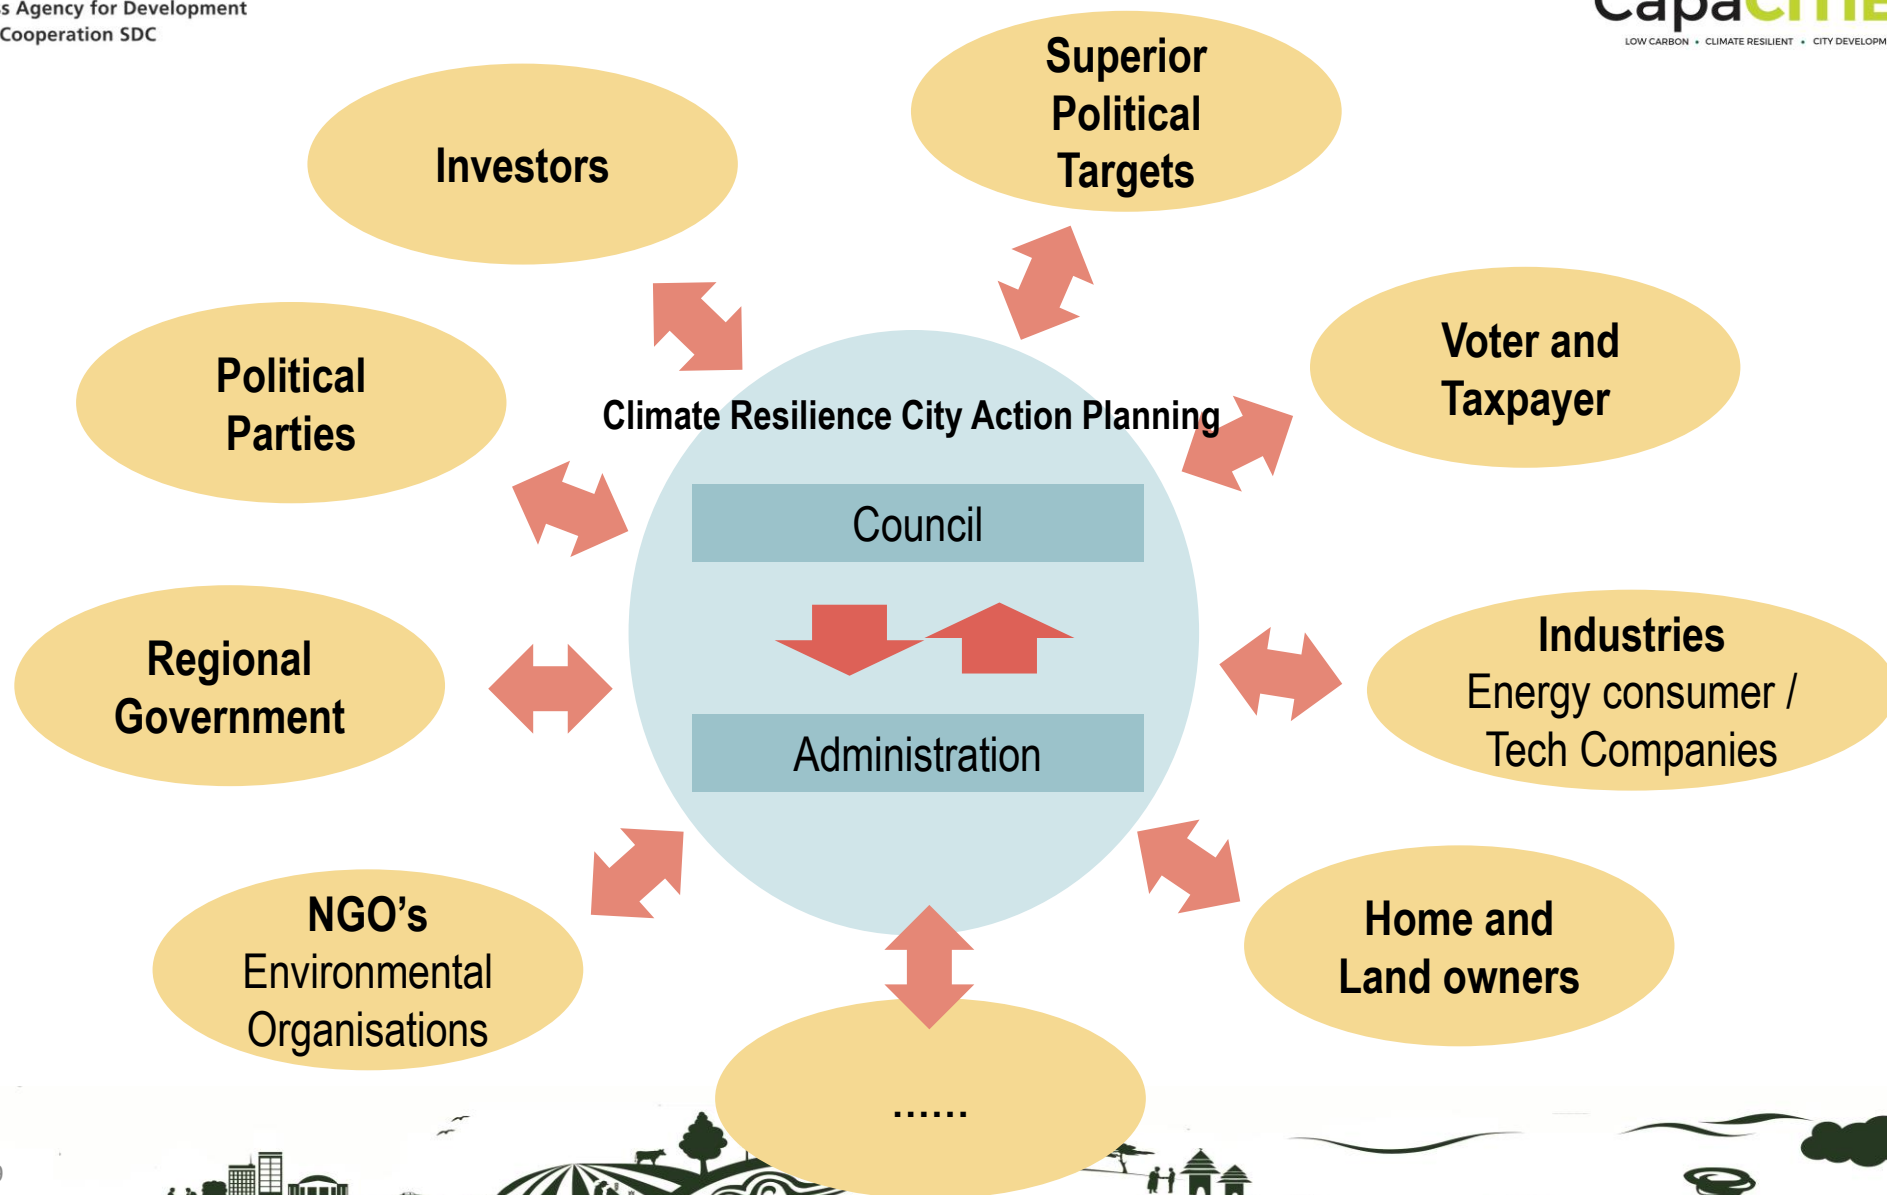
s Agency for Development
Cooperation SDC

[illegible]
LOW CARBON • CLIMATE RESILIENT • CITY DEVELOPM

Investors

Superior Political Targets

Political Parties

Voter and Taxpayer

Climate Resilience City Action Planning

Council

Administration

Regional Government

Industries
Energy consumer / Tech Companies

NGO's
Environmental Organisations

Home and Land owners

......